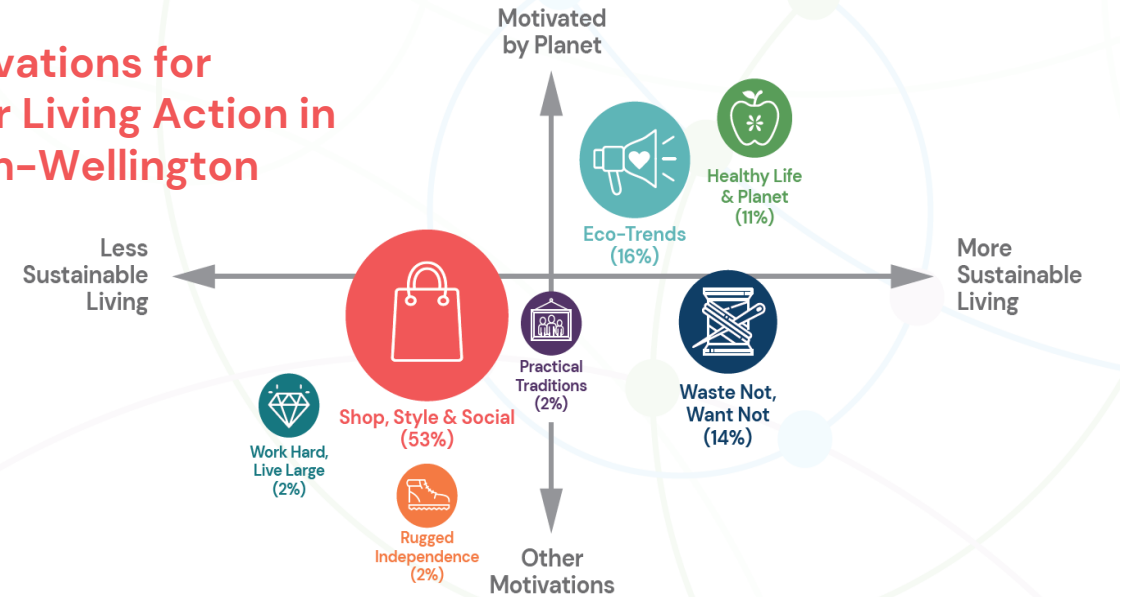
vations for
r Living Action in
n-Wellington

Motivated by Planet

Less Sustainable Living

More Sustainable Living

Other Motivations

Eco-Trends (16%)

Healthy Life & Planet (11%)

Shop, Style & Social (53%)

Practical Traditions (2%)

Waste Not, Want Not (14%)

Work Hard, Live Large (2%)

Rugged Independence (2%)